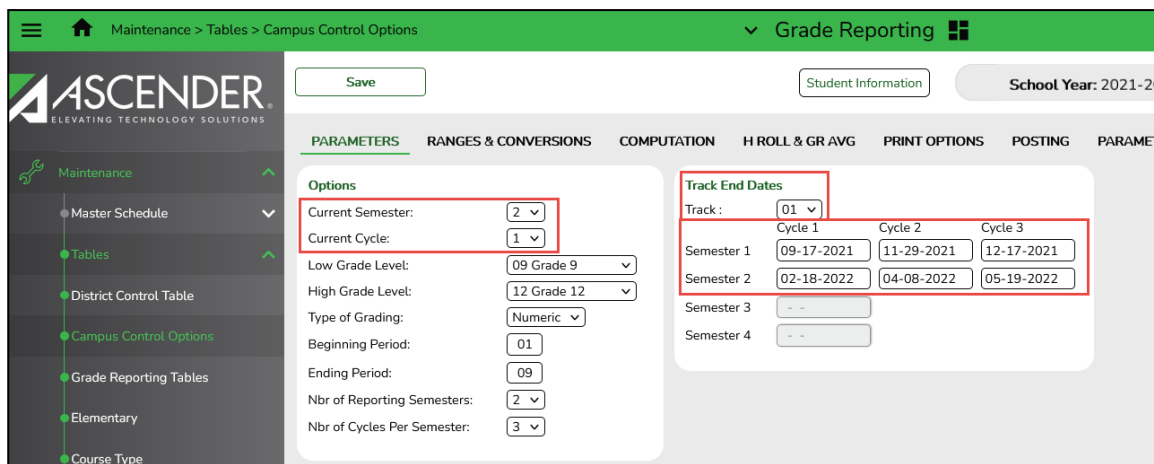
Maintenance > Tables > Campus Control Options

Grade Reporting

ASCENDER
ELEVATING TECHNOLOGY SOLUTIONS

Save

Student Information

School Year: 2021-2

Maintenance
Master Schedule
Tables
District Control Table
Campus Control Options
Grade Reporting Tables
Elementary
Course Type

PARAMETERS RANGES & CONVERSIONS COMPUTATION H ROLL & GR AVG PRINT OPTIONS POSTING PARAMET

Options

Current Semester: 2
Current Cycle: 1
Low Grade Level: 09 Grade 9
High Grade Level: 12 Grade 12
Type of Grading: Numeric
Beginning Period: 01
Ending Period: 09
Nbr of Reporting Semesters: 2
Nbr of Cycles Per Semester: 3

Track End Dates

Track : 01

| | Cycle 1 | Cycle 2 | Cycle 3 |
|---|---|---|---|
| Semester 1 | 09-17-2021 | 11-29-2021 | 12-17-2021 |
| Semester 2 | 02-18-2022 | 04-08-2022 | 05-19-2022 |
| Semester 3 | - - | | |
| Semester 4 | - - | | |